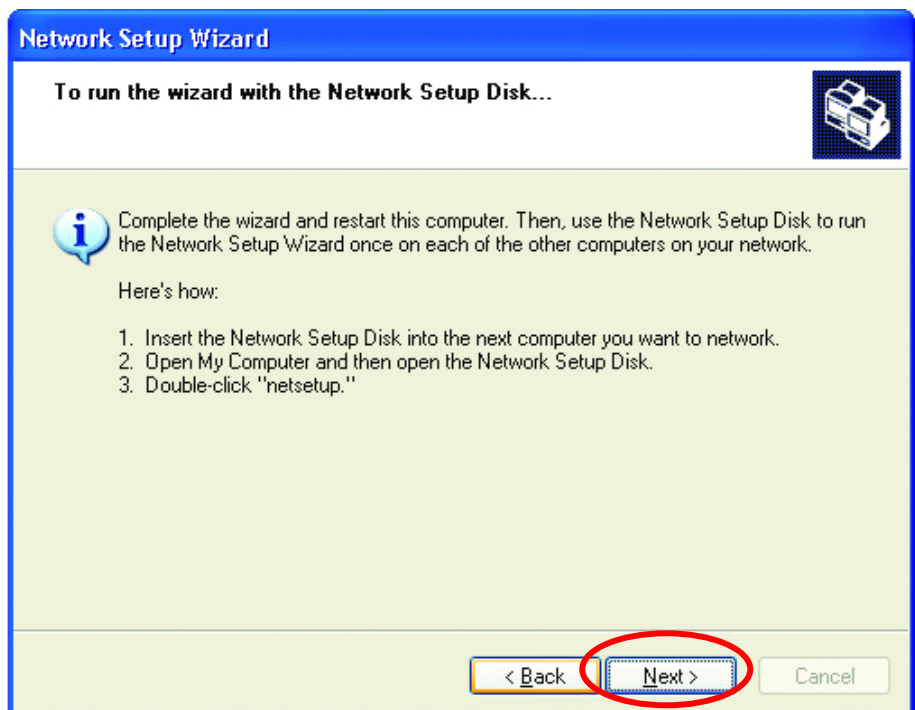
Network Setup Wizard

To run the wizard with the Network Setup Disk...

Complete the wizard and restart this computer. Then, use the Network Setup Disk to run the Network Setup Wizard once on each of the other computers on your network.

Here's how:

1. Insert the Network Setup Disk into the next computer you want to network.
2. Open My Computer and then open the Network Setup Disk.
3. Double-click "netsetup."

< Back
Next >
Cancel